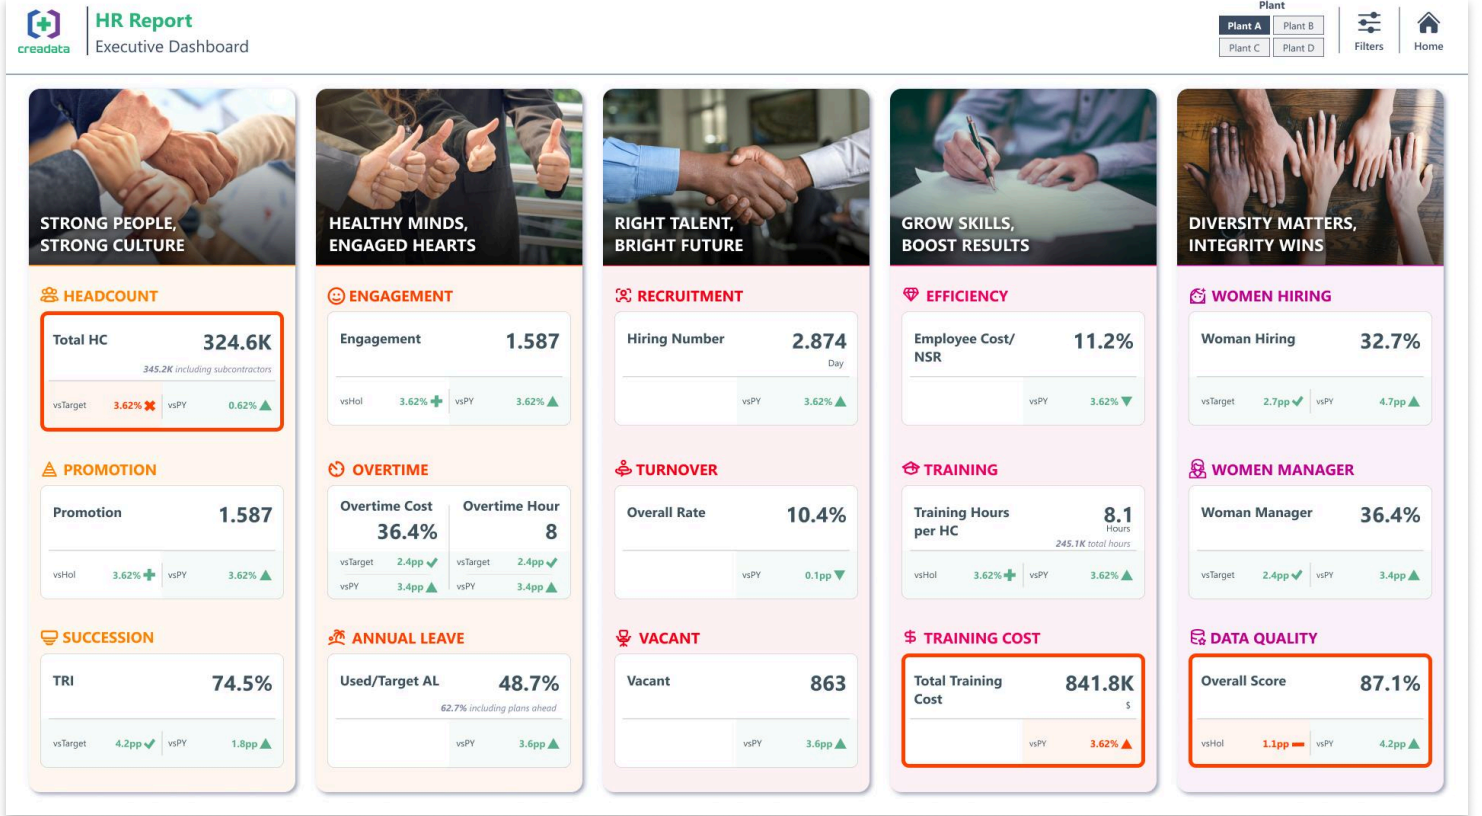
creadata

HR Report
Executive Dashboard

Plant
Plant A Plant B
Plant C Plant D

Filters

Home

STRONG PEOPLE, STRONG CULTURE

HEADCOUNT

Total HC 324.6K
345.2K including subcontractors
vsTarget 3.62% vsPY 0.62%

PROMOTION

Promotion 1.587
vsHol 3.62% vsPY 3.62%

SUCCESSION

TRI 74.5%
vsTarget 4.2pp vsPY 1.8pp

HEALTHY MINDS, ENGAGED HEARTS

ENGAGEMENT

Engagement 1.587
vsHol 3.62% vsPY 3.62%

OVERTIME

Overtime Cost 36.4%
Overtime Hour 8
vsTarget 2.4pp vsTarget 2.4pp
vsPY 3.4pp vsPY 3.4pp

ANNUAL LEAVE

Used/Target AL 48.7%
62.7% including plans ahead
vsPY 3.6pp

RIGHT TALENT, BRIGHT FUTURE

RECRUITMENT

Hiring Number 2.874
Day
vsPY 3.62%

TURNOVER

Overall Rate 10.4%
vsPY 0.1pp

VACANT

Vacant 863
vsPY 3.6pp

GROW SKILLS, BOOST RESULTS

EFFICIENCY

Employee Cost/ NSR 11.2%
vsPY 3.62%

TRAINING

Training Hours per HC 8.1
Hours
245.1K total hours
vsHol 3.62% vsPY 3.62%

TRAINING COST

Total Training Cost 841.8K
$
vsPY 3.62%

DIVERSITY MATTERS, INTEGRITY WINS

WOMEN HIRING

Woman Hiring 32.7%
vsTarget 2.7pp vsPY 4.7pp

WOMEN MANAGER

Woman Manager 36.4%
vsTarget 2.4pp vsPY 3.4pp

DATA QUALITY

Overall Score 87.1%
vsHol 1.1pp vsPY 4.2pp